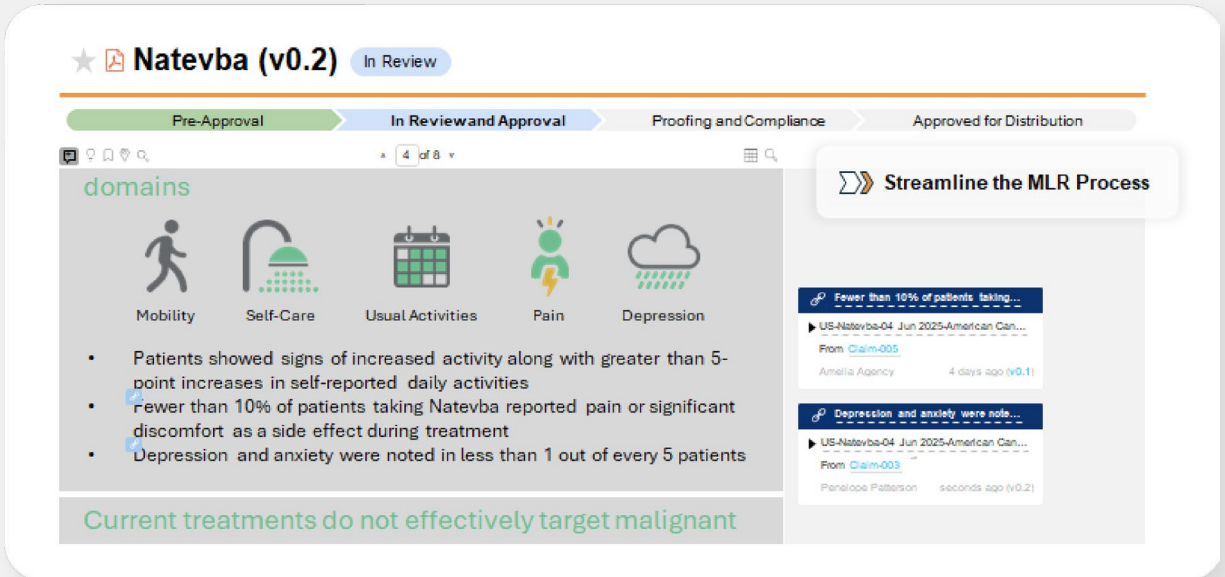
Natevba (v0.2) In Review

Pre-Approval In Reviewand Approval Proofing and Compliance Approved for Distribution

4 of 8

Streamline the MLR Process

domains

Mobility Self-Care Usual Activities Pain Depression

- Patients showed signs of increased activity along with greater than 5-point increases in self-reported daily activities
- Fewer than 10% of patients taking Natevba reported pain or significant discomfort as a side effect during treatment
- Depression and anxiety were noted in less than 1 out of every 5 patients

Current treatments do not effectively target malignant

Fewer than 10% of patients taking...
US-Natevba-04 Jun 2025-American Can...
From Claim-005
Amelia Agency 4 days ago (v0.1)

Depression and anxiety were note...
US-Natevba-04 Jun 2025-American Can...
From Claim-003
Penelope Patterson seconds ago (v0.2)